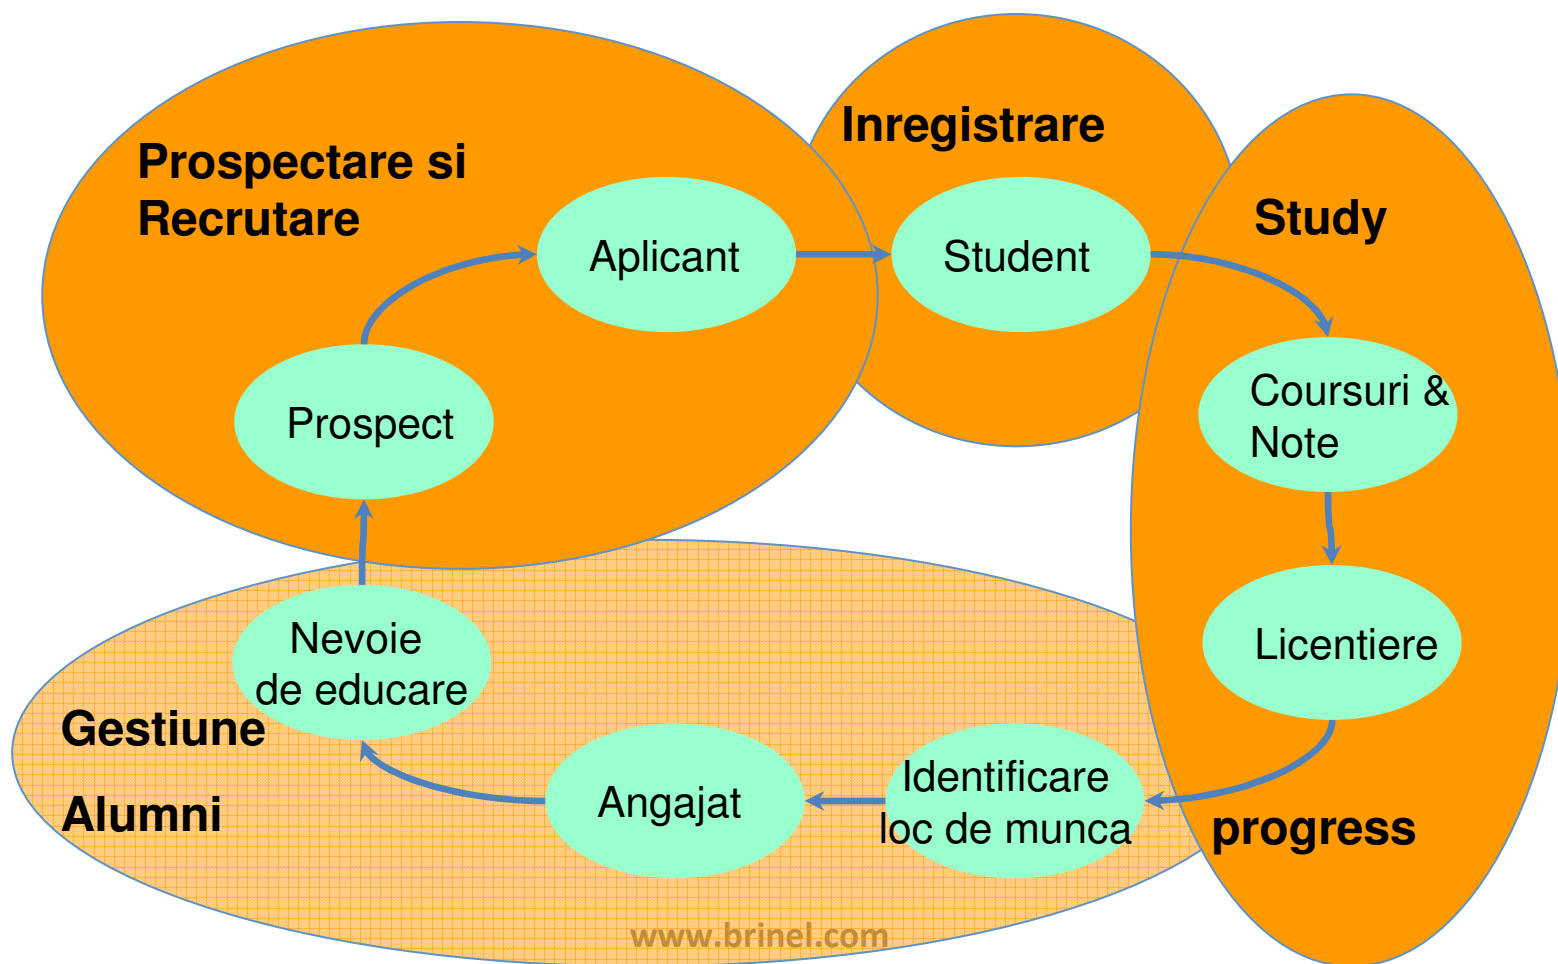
Prospectare si Recrutare

Inregistrare

Study

Aplicant

Student

Prospect

Coursuri & Note

Licentiere

Nevoie de educare

Gestiune

Alumni

Angajat

Identificare loc de munca

progress

www.brinel.com